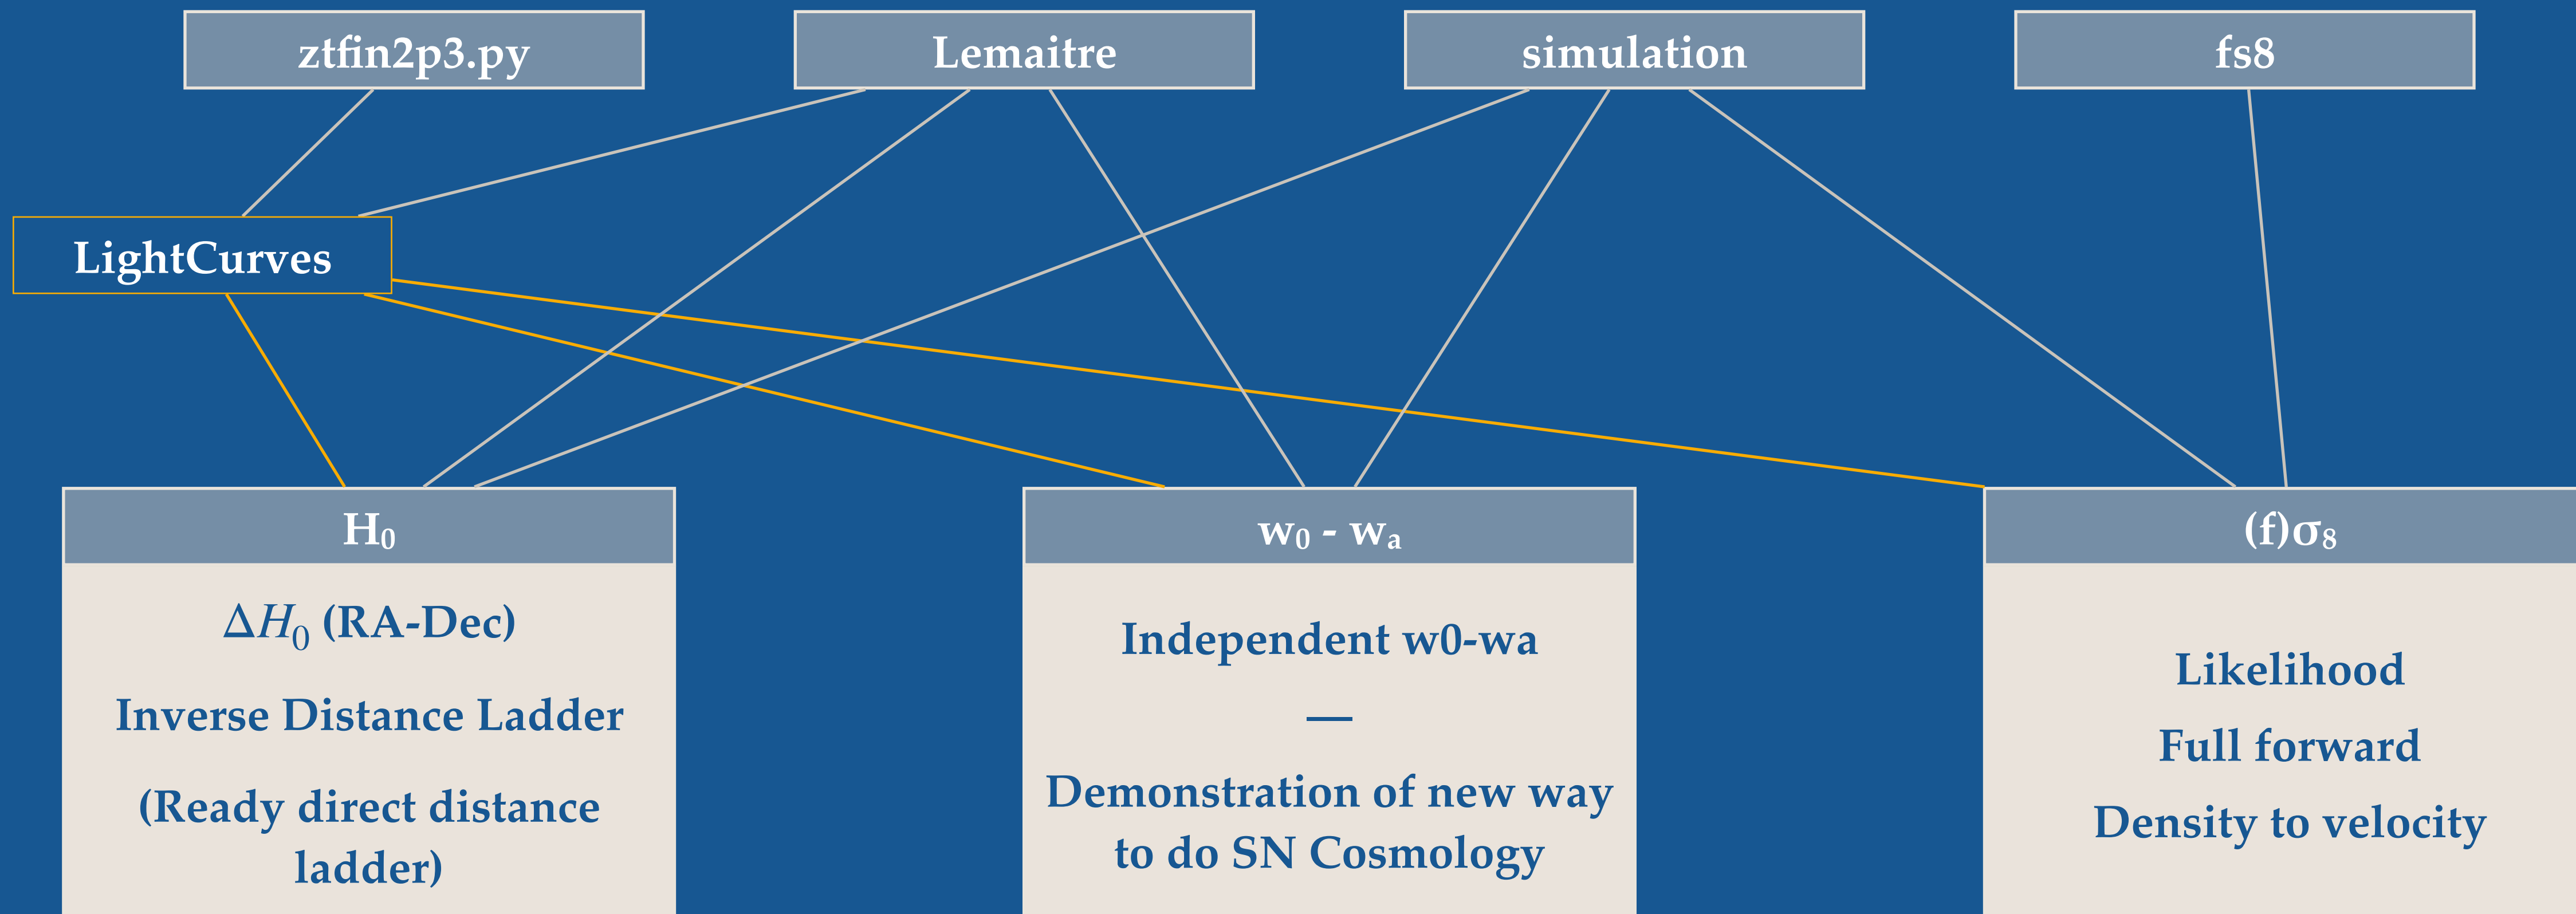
ztfin2p3.py

Lemaitre

simulation

fs8

LightCurves

$H_0$

$\Delta H_0$ (RA-Dec)

Inverse Distance Ladder

(Ready direct distance ladder)

$w_0$ - $w_a$

Independent w0-wa

—

Demonstration of new way to do SN Cosmology

(f)$\sigma_8$

Likelihood

Full forward

Density to velocity